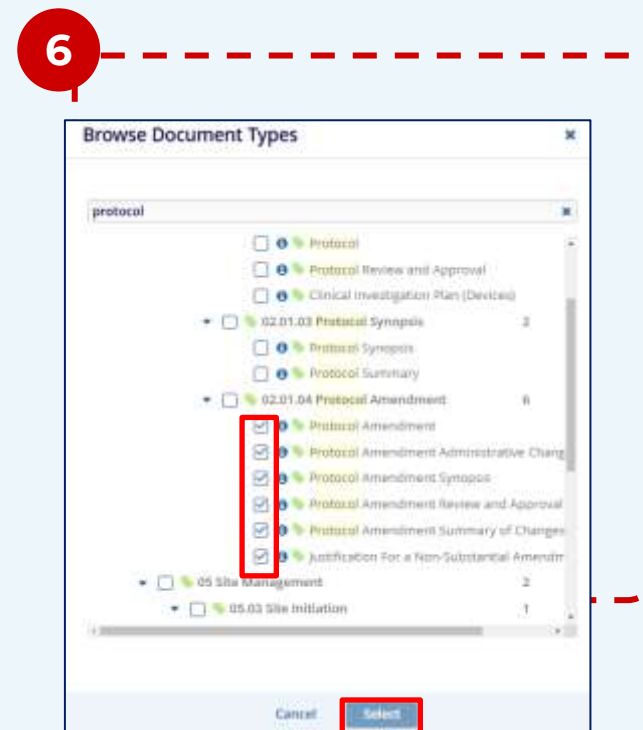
6

Browse Document Types

×

protocol

×

Protocol

Protocol Review and Approval

Clinical Investigation Plan (Devices)

02.01.03 Protocol Synopsis 2

Protocol Synopsis

Protocol Summary

02.01.04 Protocol Amendment 6

Protocol Amendment

Protocol Amendment Administrative Chang

Protocol Amendment Synopsis

Protocol Amendment Review and Approval

Protocol Amendment Summary of Changes

Justification For a Non-Substantial Amendm

05 Site Management 2

05.03 Site Initiation 1

Cancel

Select